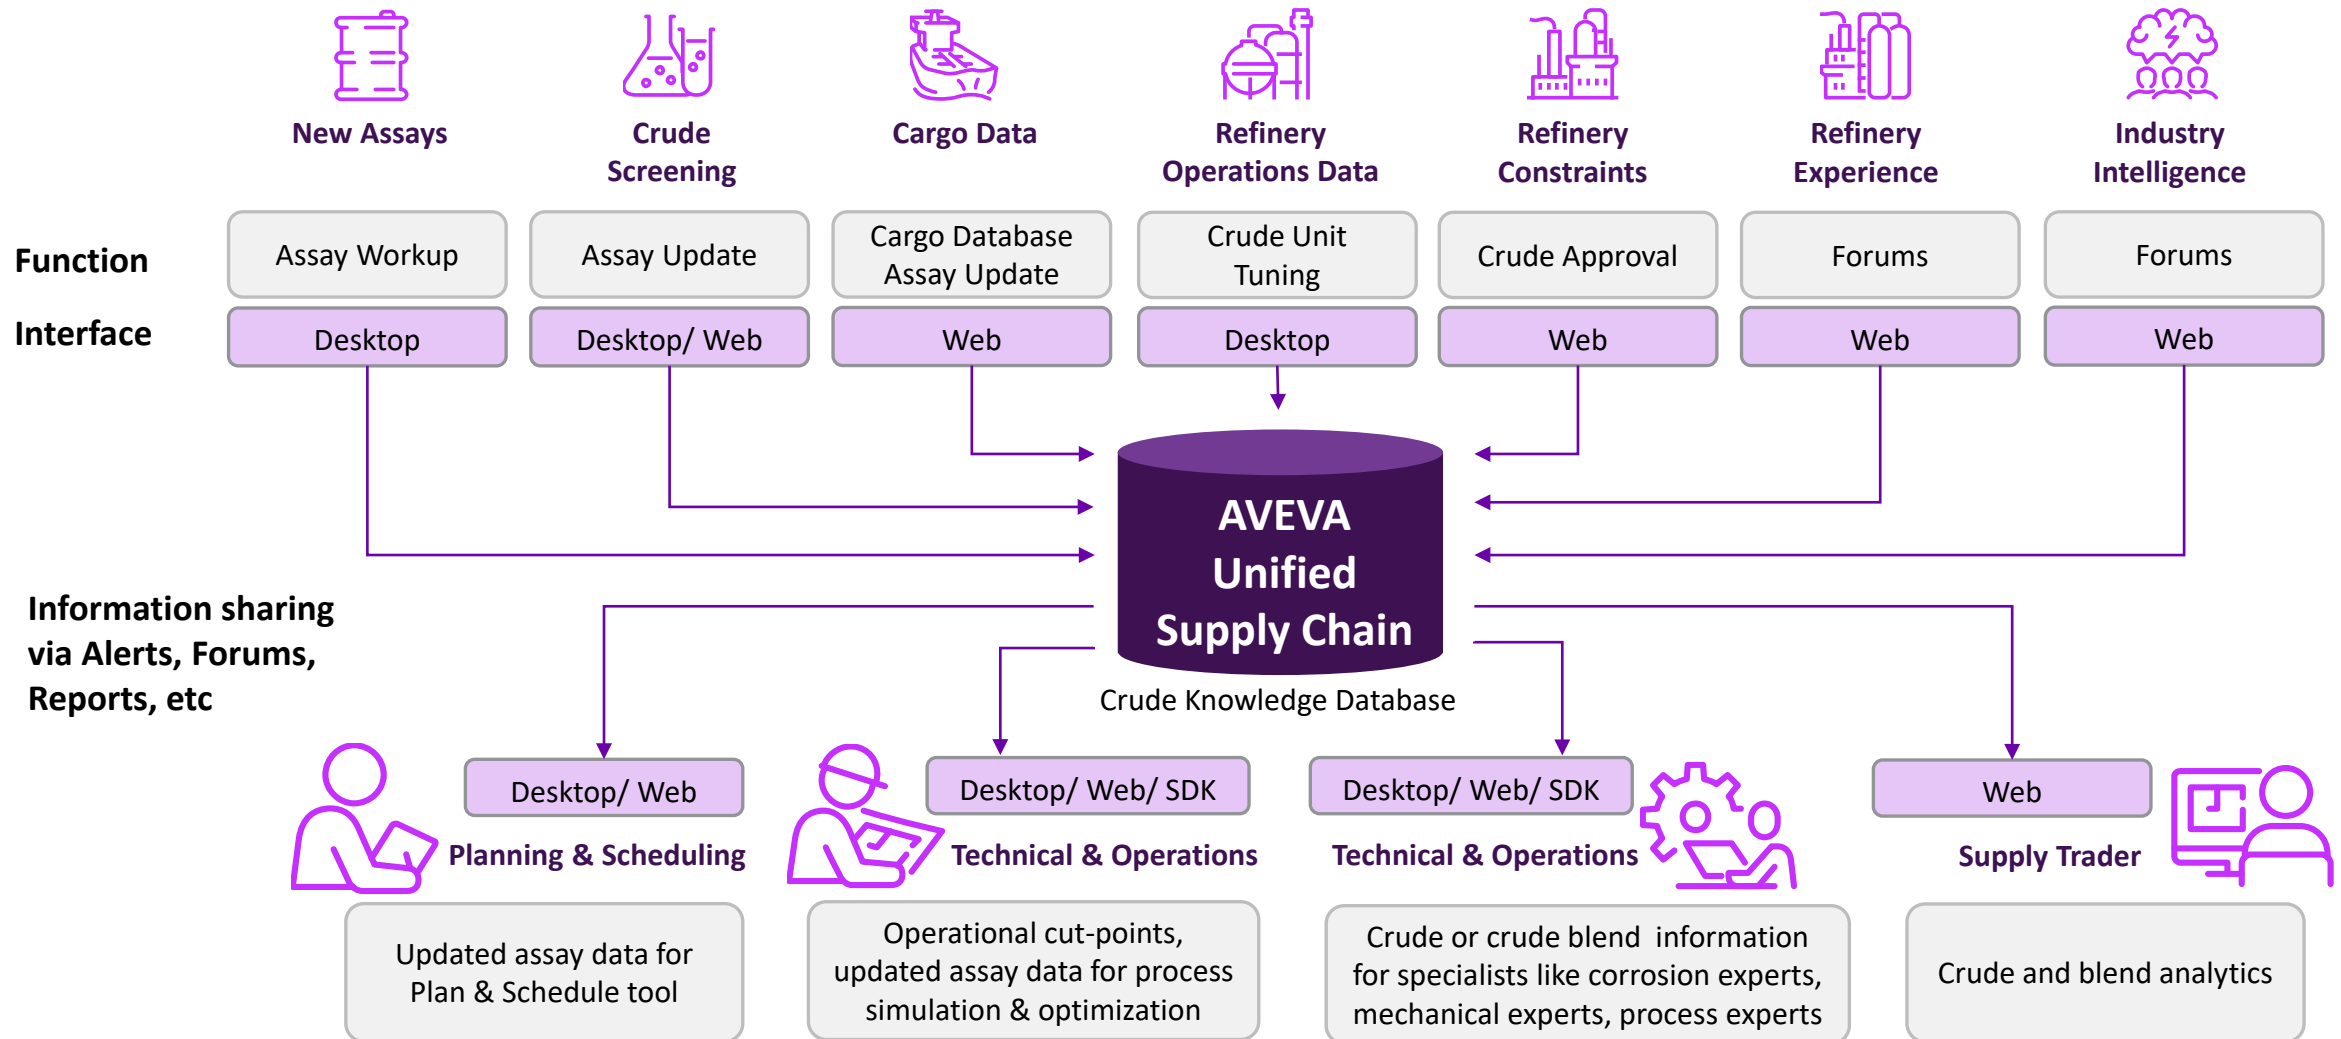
New Assays

Crude Screening

Cargo Data

Refinery Operations Data

Refinery Constraints

Refinery Experience

Industry Intelligence

Function

Interface

Assay Workup

Assay Update

Cargo Database Assay Update

Crude Unit Tuning

Crude Approval

Forums

Forums

Desktop

Desktop/ Web

Web

Desktop

Web

Web

Web

AVEVA Unified Supply Chain

Crude Knowledge Database

Information sharing via Alerts, Forums, Reports, etc

Desktop/ Web

Planning & Scheduling

Desktop/ Web/ SDK

Technical & Operations

Desktop/ Web/ SDK

Technical & Operations

Web

Supply Trader

Updated assay data for Plan & Schedule tool

Operational cut-points, updated assay data for process simulation & optimization

Crude or crude blend information for specialists like corrosion experts, mechanical experts, process experts

Crude and blend analytics